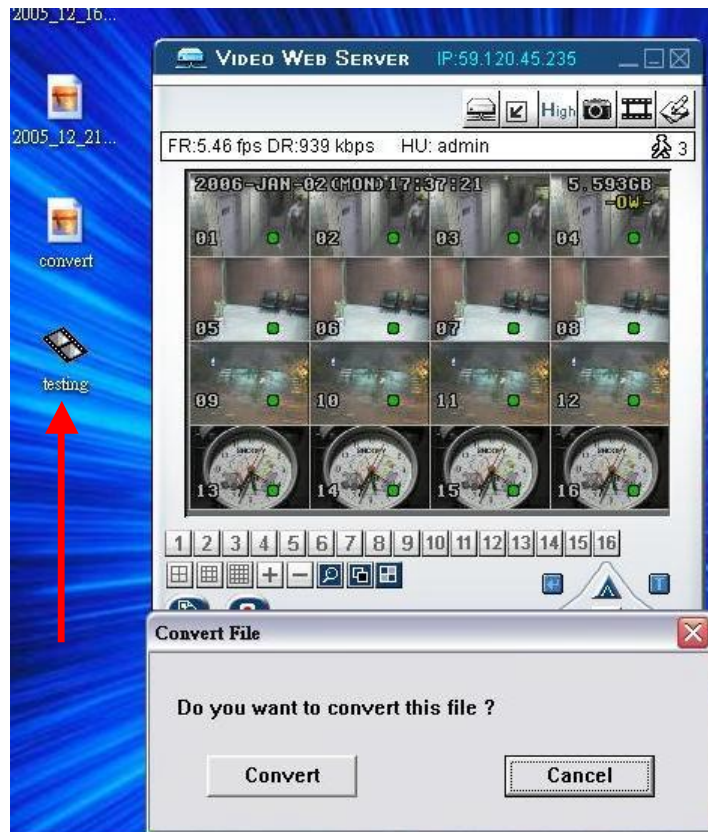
2005_12_16...

2005_12_21...

convert

testing

VIDEO WEB SERVER IP:59.120.45.235

High

FR:5.46 fps DR:939 kbps HU: admin 3

2006-JAN-02(MON)17:37:21 5.593GB -OW-

01 02 03 04

05 06 07 08

09 10 11 12

13 14 15 16

1 2 3 4 5 6 7 8 9 10 11 12 13 14 15 16

Convert File

Do you want to convert this file ?

Convert

Cancel